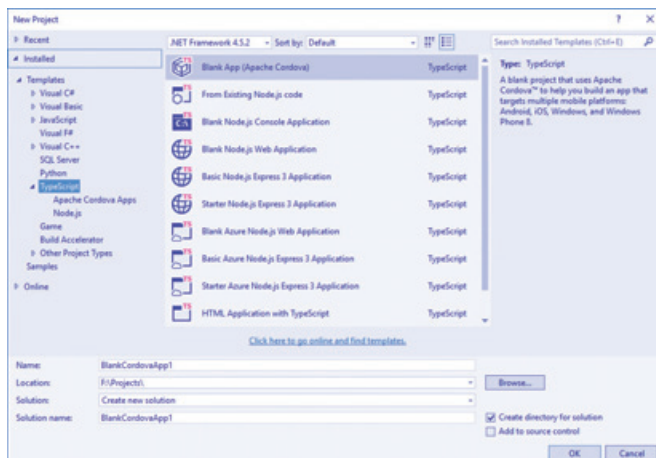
New Project

? ×

▷ Recent

◢ Installed

◢ Templates

▷ Visual C#

▷ Visual Basic

▷ JavaScript

Visual F#

▷ Visual C++

SQL Server

Python

◢ TypeScript

Apache Cordova Apps

Node.js

Game

Build Accelerator

▷ Other Project Types

Samples

▷ Online

.NET Framework 4.5.2 ▾ Sort by: Default ▾

| | |
|---|---|
| Blank App (Apache Cordova) | TypeScript |
| From Existing Node.js code | TypeScript |
| Blank Node.js Console Application | TypeScript |
| Blank Node.js Web Application | TypeScript |
| Basic Node.js Express 3 Application | TypeScript |
| Starter Node.js Express 3 Application | TypeScript |
| Blank Azure Node.js Web Application | TypeScript |
| Basic Azure Node.js Express 3 Application | TypeScript |
| Starter Azure Node.js Express 3 Application | TypeScript |
| HTML Application with TypeScript | TypeScript |

Click here to go online and find templates.

Search Installed Templates (Ctrl+E)

Type: TypeScript

A blank project that uses Apache Cordova™ to help you build an app that targets multiple mobile platforms: Android, iOS, Windows, and Windows Phone 8.

Name: BlankCordovaApp1

Location: F:\Projects\

Browse...

Solution: Create new solution

Solution name: BlankCordovaApp1

Create directory for solution

Add to source control

OK Cancel